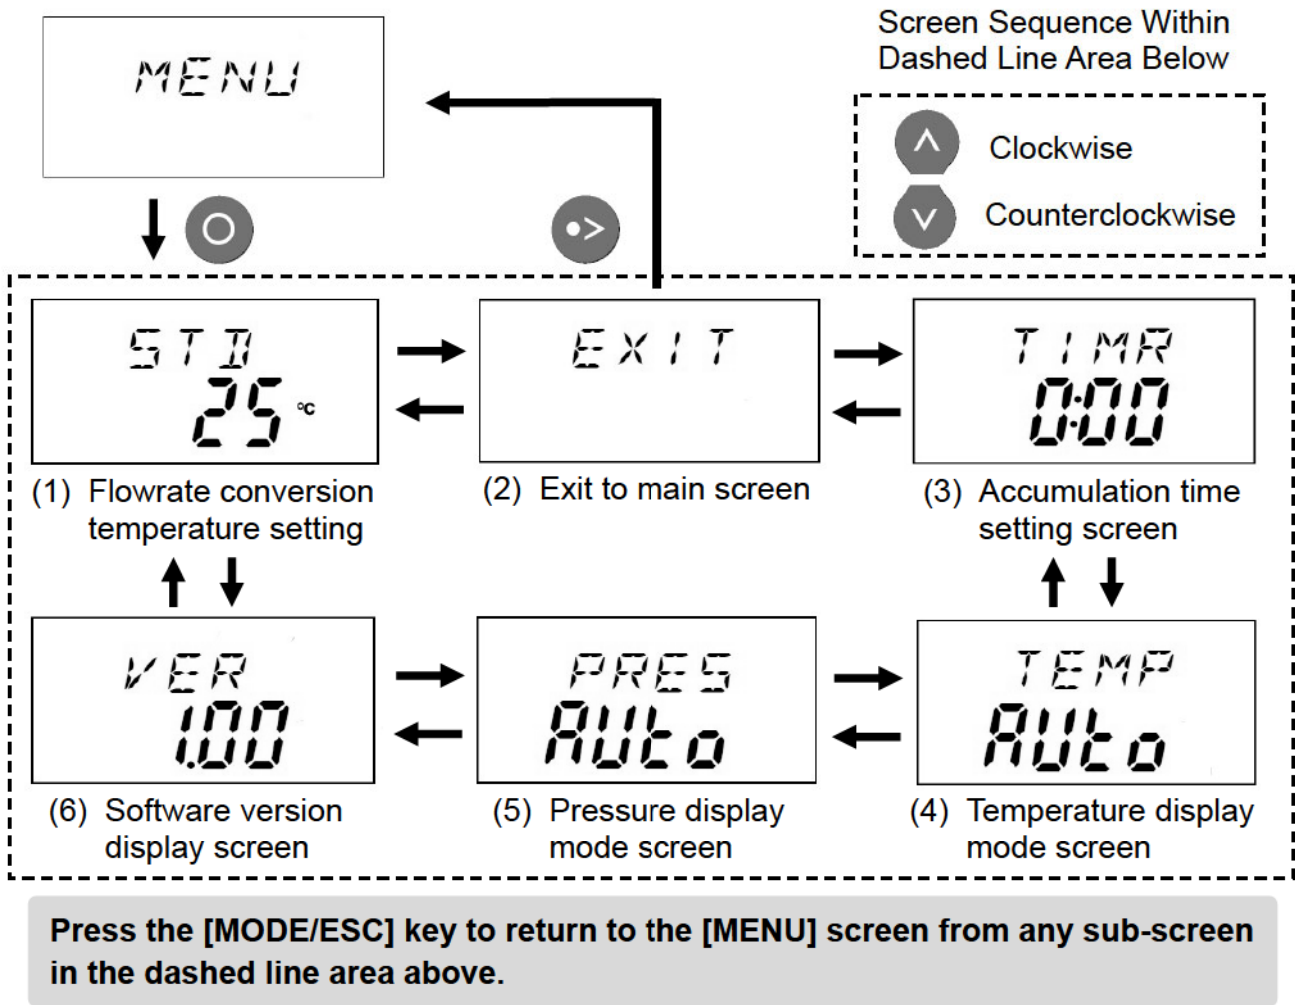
MENU

Screen Sequence Within Dashed Line Area Below

Clockwise

Counterclockwise

STD
25 ℃

EXIT

TIMR
0:00

(1) Flowrate conversion temperature setting

(2) Exit to main screen

(3) Accumulation time setting screen

VER
1.00

PRES
AUto

TEMP
AUto

(6) Software version display screen

(5) Pressure display mode screen

(4) Temperature display mode screen

Press the [MODE/ESC] key to return to the [MENU] screen from any sub-screen in the dashed line area above.